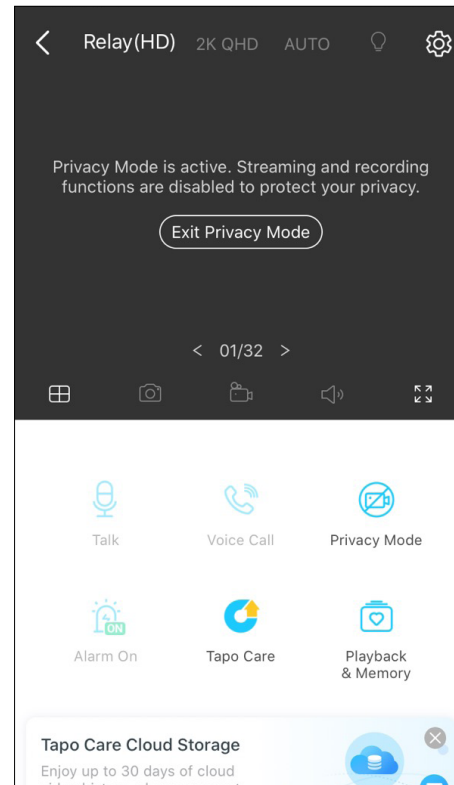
Relay(HD) 2K QHD AUTO

Privacy Mode is active. Streaming and recording functions are disabled to protect your privacy.

Exit Privacy Mode

< 01/32 >

Talk

Voice Call

Privacy Mode

ON

Alarm On

Tapo Care

Playback & Memory

Tapo Care Cloud Storage

Enjoy up to 30 days of cloud

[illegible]